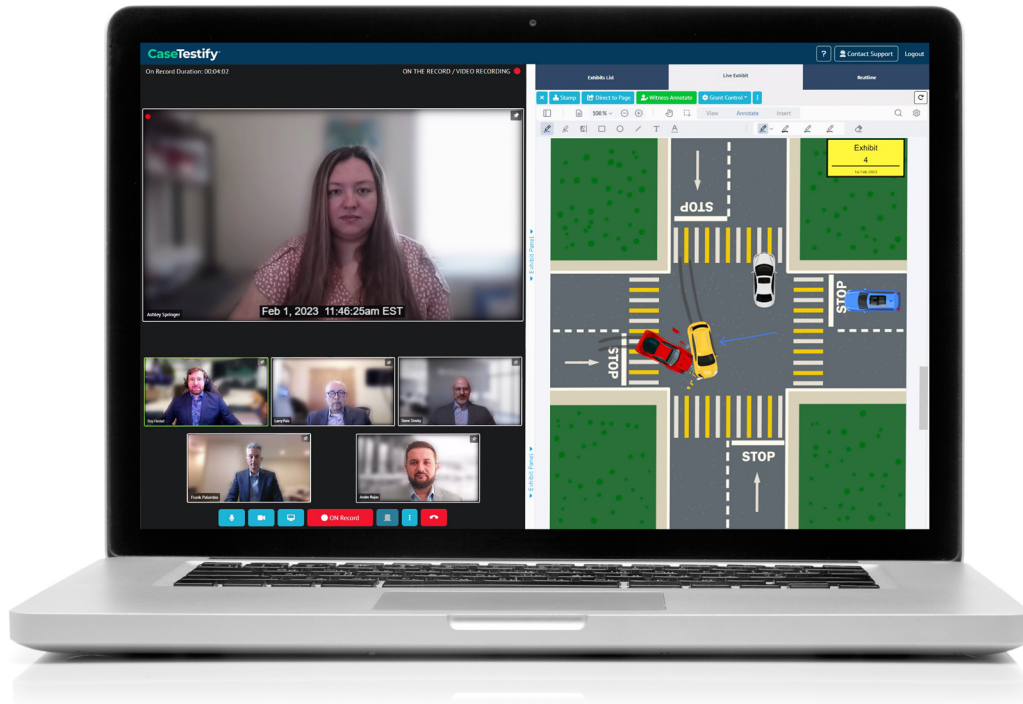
CaseTestify

? Contact Support Logout

On Record Duration: 00:04:02

ON THE RECORD / VIDEO RECORDING

Exhibits List Live Exhibit Realtime

Stamp Direct to Page Witness Annotate Grant Control

100%

View Annotate Insert

Exhibit
4
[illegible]

STOP

STOP

STOP

STOP

Feb 1, 2023 11:46:25am EST

Ashley Springer

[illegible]

Larry Fuis

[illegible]

Frank Palumbo

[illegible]

ON Record